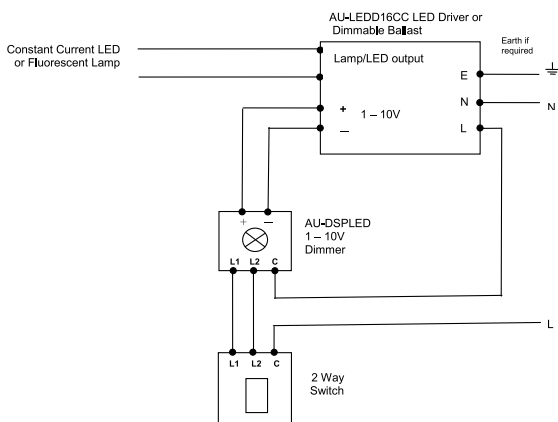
AU-LEDD16CC LED Driver or Dimmable Ballast

Constant Current LED or Fluorescent Lamp

Lamp/LED output

Earth if required

E

N

N

L

+

–

1 – 10V

+

–

AU-DSPLED 1 – 10V Dimmer

L1 L2 C

L

L1 L2 C

2 Way Switch